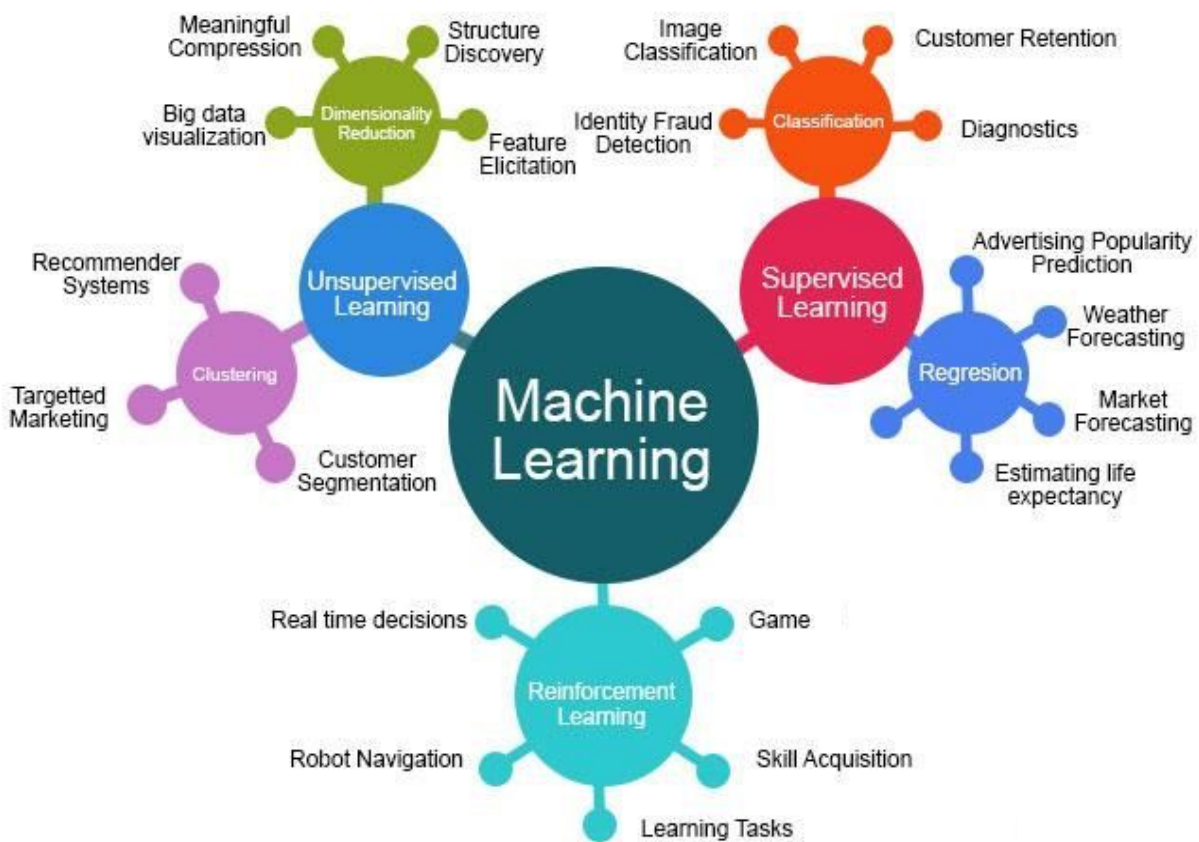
Machine Learning

Unsupervised Learning

Dimensionality Reduction

Meaningful Compression

Structure Discovery

Big data visualization

Feature Elicitation

Clustering

Recommender Systems

Targetted Marketing

Customer Segmentation

Supervised Learning

Classification

Image Classification

Customer Retention

Identity Fraud Detection

Diagnostics

Regresion

Advertising Popularity Prediction

Weather Forecasting

Market Forecasting

Estimating life expectancy

Reinforcement Learning

Real time decisions

Game

Robot Navigation

Skill Acquisition

Learning Tasks